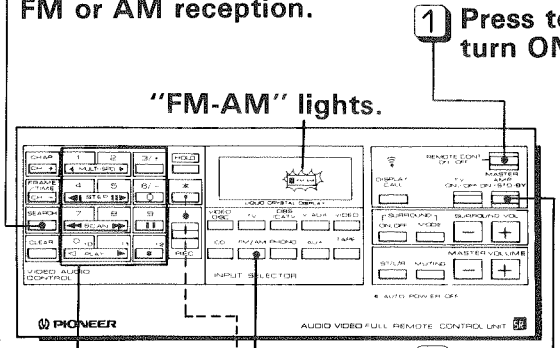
FM or AM reception.

1 Press to turn ON

"FM-AM" lights.

CH/SP
CH- +
FRAME /TIME
CH- +
SEARCH
CLEAR
VIDEO AUDIO CONTROL
1 2 3/+
MULTI SPD
4 5 6/-
STEP
7 8 9
SCAN
0 10
PLAY
HOLD
REC
LIQUID CRYSTAL DISPLAY
VIDEO DISC
TV
DBS CATV
V.AUX
VIDEO
CD
TV/AM PHONO
AUX
TAPE
INPUT SELECTOR
REMOTE CONT ON OFF
DISPLAY CALL
TV ON/OPR
MASTER AMP ON/STD-BY
SURROUND ON OFF
MODE
SURROUND VOL
ST/LR
MUTING
MASTER VOLUME
AUTO POWER OFF
PIONEER
AUDIO VIDEO FULL REMOTE CONTROL UNIT